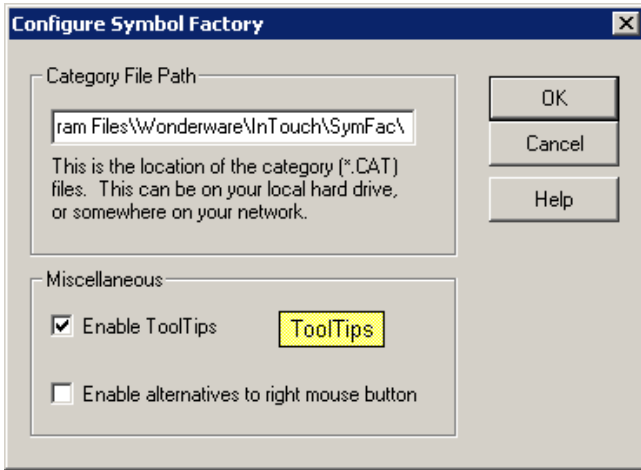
Configure Symbol Factory

Category File Path

ram Files\Wonderware\InTouch\SymFac\

This is the location of the category (*.CAT) files. This can be on your local hard drive, or somewhere on your network.

OK

Cancel

Help

Miscellaneous

Enable ToolTips

ToolTips

Enable alternatives to right mouse button